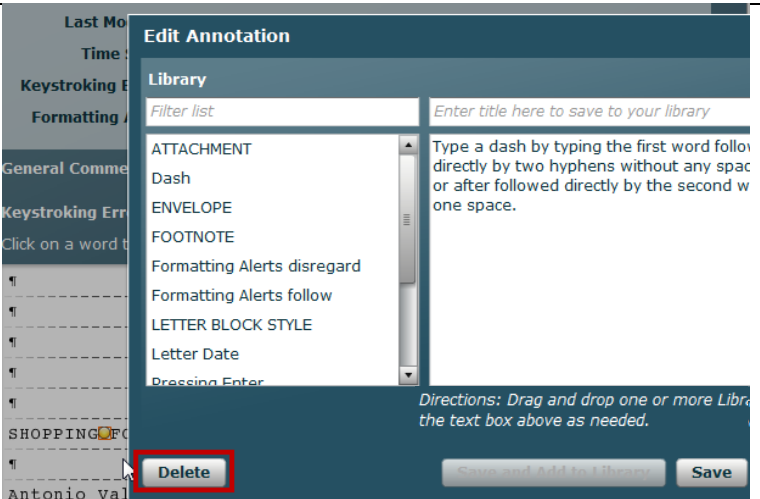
Last Mo
Time
Keystroking E
Formatting

General Comme
Keystroking Err
Click on a word t
¶
¶
¶
¶
¶
SHOPPING FO
¶
Antonio Val

Edit Annotation
Library
Filter list
Enter title here to save to your library
ATTACHMENT
Dash
ENVELOPE
FOOTNOTE
Formatting Alerts disregard
Formatting Alerts follow
LETTER BLOCK STYLE
Letter Date
Pressing Enter
Type a dash by typing the first word follow directly by two hyphens without any spac or after followed directly by the second w one space.
Directions: Drag and drop one or more Libra the text box above as needed.
Delete
Save and Add to Library
Save